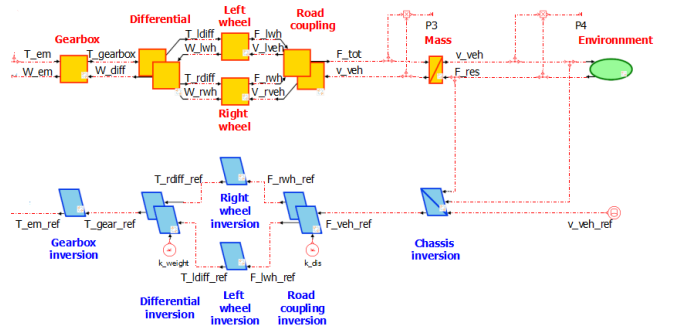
Gearbox
Differential
Left wheel
Road coupling
P3
Mass
P4
Environnment
T_em
W_em
T_gearbox
W_diff
T_ldiff
W_lwh
F_lwh
V_lveh
F_tot
v_veh
v_veh
F_res
T_rdiff
W_rwh
F_rwh
V_rveh
Right wheel
T_rdiff_ref
F_rwh_ref
Right wheel inversion
T_em_ref
T_gear_ref
F_veh_ref
v_veh_ref
Gearbox inversion
k_weight
k_ds
Chassis inversion
T_ldiff_ref
F_lwh_ref
Differential inversion
Left wheel inversion
Road coupling inversion